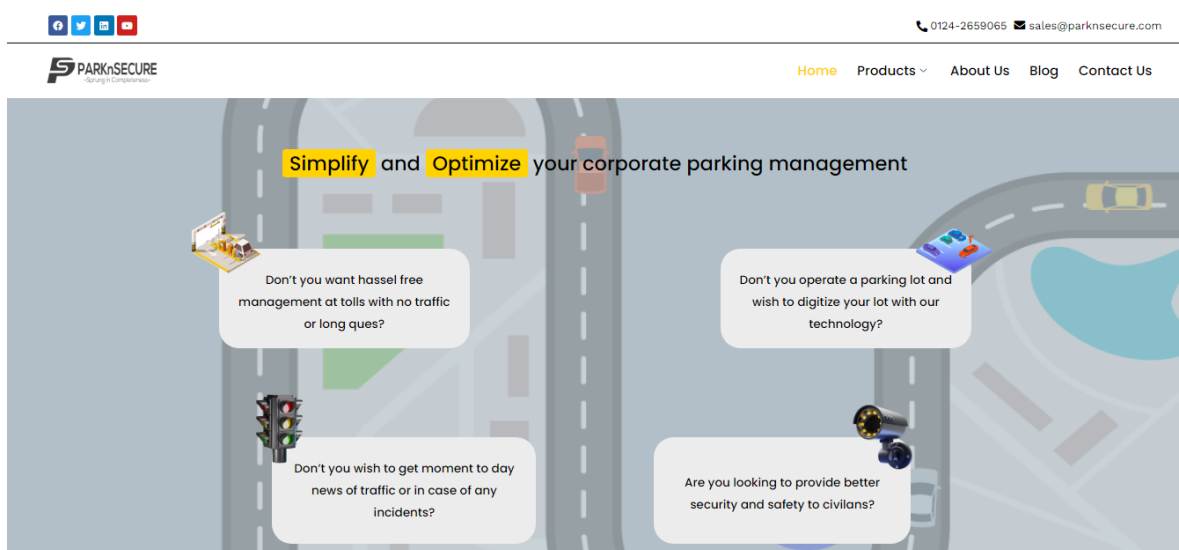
0124-2659065 sales@parknsecure.com

PARKnSECURE
-Sprung in Competence-

Home Products About Us Blog Contact Us

Simplify and Optimize your corporate parking management

Don't you want hassel free management at tolls with no traffic or long ques?

Don't you operate a parking lot and wish to digitize your lot with our technology?

Don't you wish to get moment to day news of traffic or in case of any incidents?

Are you looking to provide better security and safety to civilans?